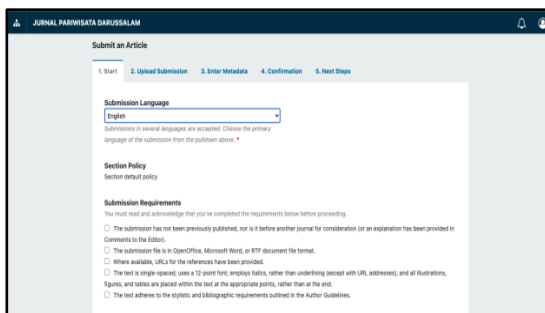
JURNAL PARIWISATA DARUSSALAM

Submit an Article

1. Start 2. Upload Submission 3. Enter Metadata 4. Confirmation 5. Next Steps

Submission Language

English

Submissions in several languages are accepted. Choose the primary language of the submission from the pulldown above. *

Section Policy

Section default policy

Submission Requirements

You must read and acknowledge that you've completed the requirements below before proceeding.

The submission has not been previously published, nor is it before another journal for consideration (or an explanation has been provided in Comments to the Editor).

The submission file is in OpenOffice, Microsoft Word, or RTF document file format.

Where available, URLs for the references have been provided.

The text is single-spaced; uses a 12-point font; employs italics, rather than underlining (except with URL addresses); and all illustrations, figures, and tables are placed within the text at the appropriate points, rather than at the end.

The text adheres to the stylistic and bibliographic requirements outlined in the Author Guidelines.